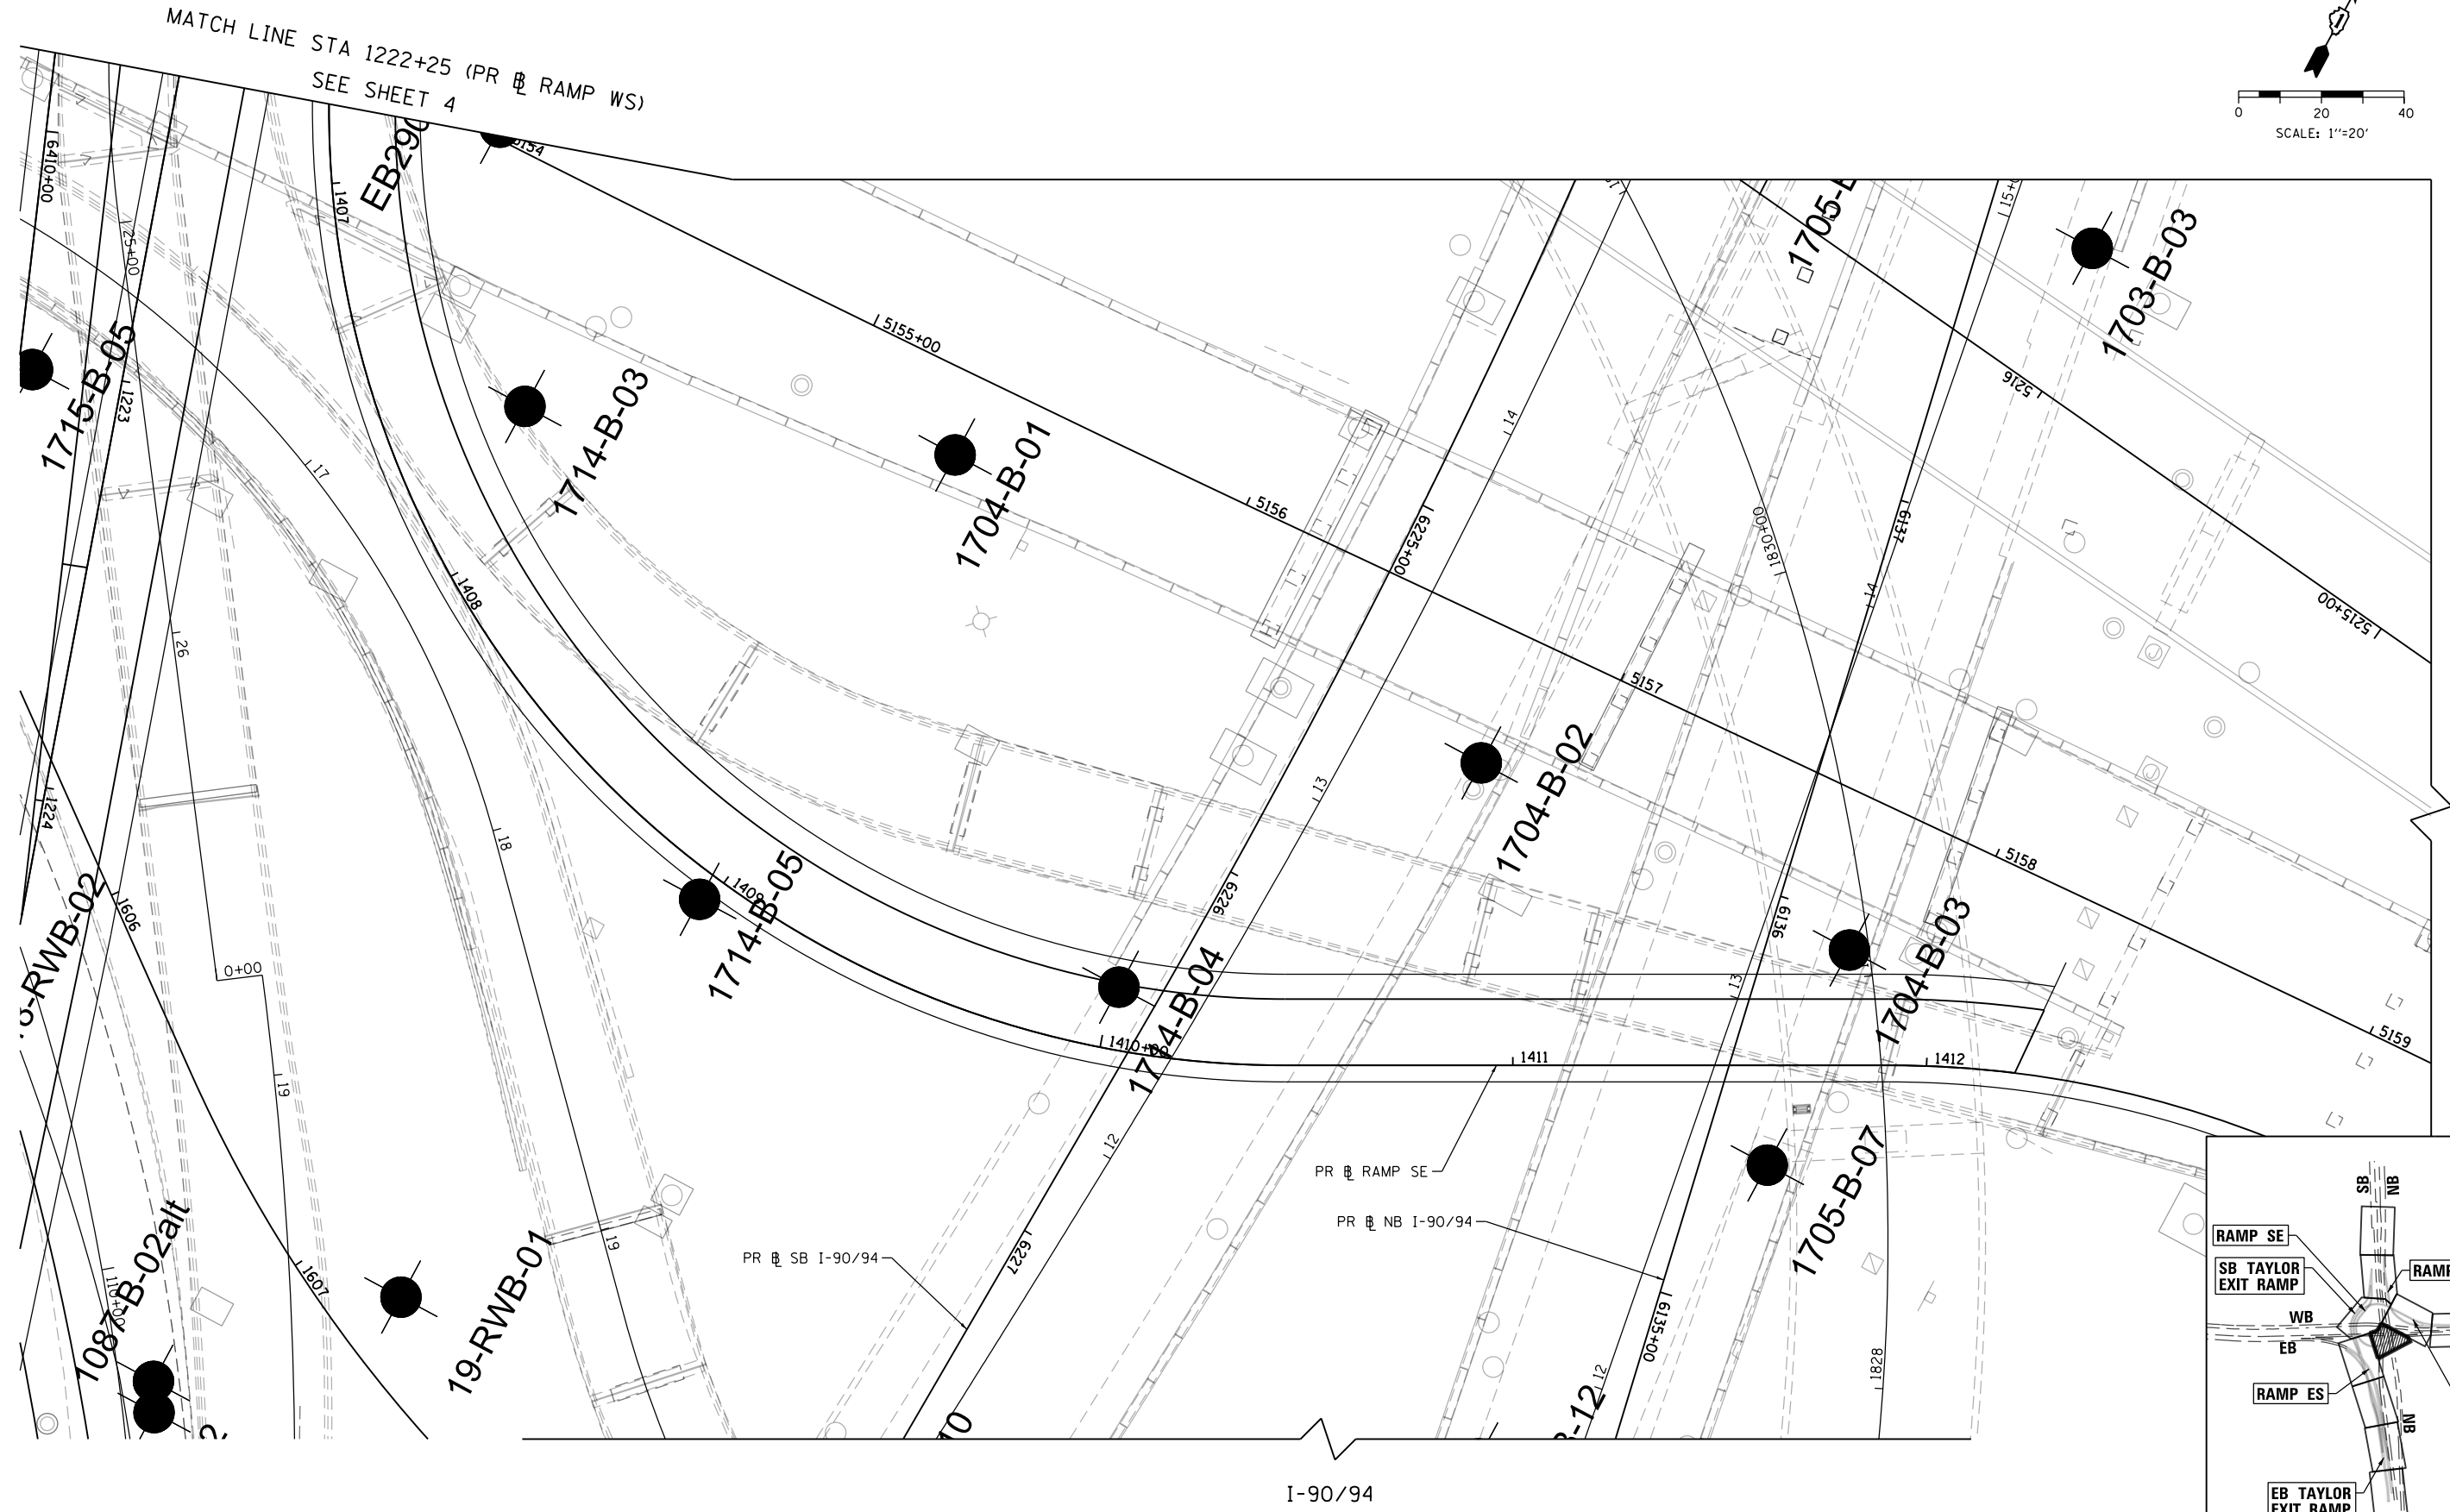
MATCH LINE STA 1222+25 (PR ℄ RAMP WS)
SEE SHEET 4

0 20 40
SCALE: 1"=20'

EB290
5154
1715-B-05
1714-B-03
1704-B-01
1705-B
1703-B-03
5155+00
5156
5157
5158
5159
5215+00
5216
6225+00
6226
6227
6136
6137
6135+00
1830+00
1828
1704-B-02
1704-B-03
1714-B-05
1714-B-04
1705-B-07
1407
1408
1408
1410+00
1411
1412
1223
1224
1606
1607
6410+00
25+00
26
17
18
19
19
0+00
14
14
13
13
12
12
-RWB-02
1087-B-02alt
19-RWB-01
PR ℄ RAMP SE
PR ℄ NB I-90/94
PR ℄ SB I-90/94
I-90/94

SB NB
RAMP SE
SB TAYLOR EXIT RAMP
RAMP
WB
EB
RAMP ES
NB
EB TAYLOR EXIT RAMP